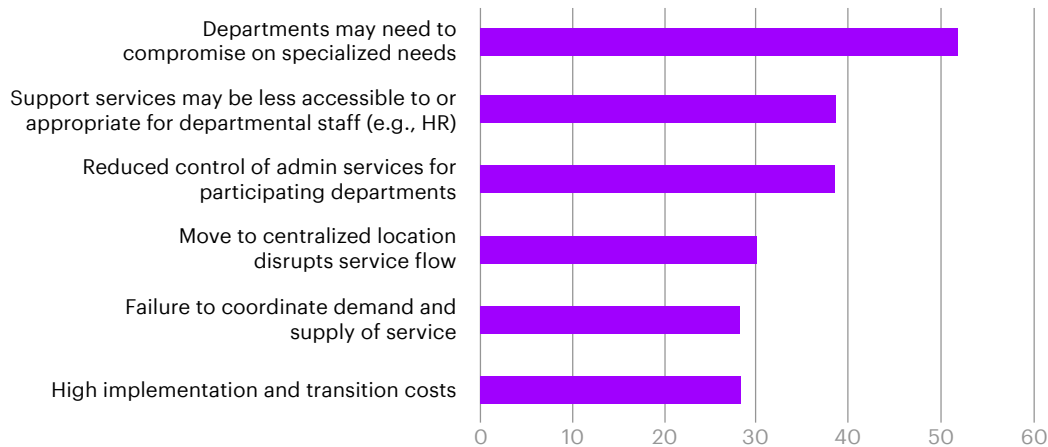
Departments may need to compromise on specialized needs

Support services may be less accessible to or appropriate for departmental staff (e.g., HR)

Reduced control of admin services for participating departments

Move to centralized location disrupts service flow

Failure to coordinate demand and supply of service

High implementation and transition costs

0 10 20 30 40 50 60